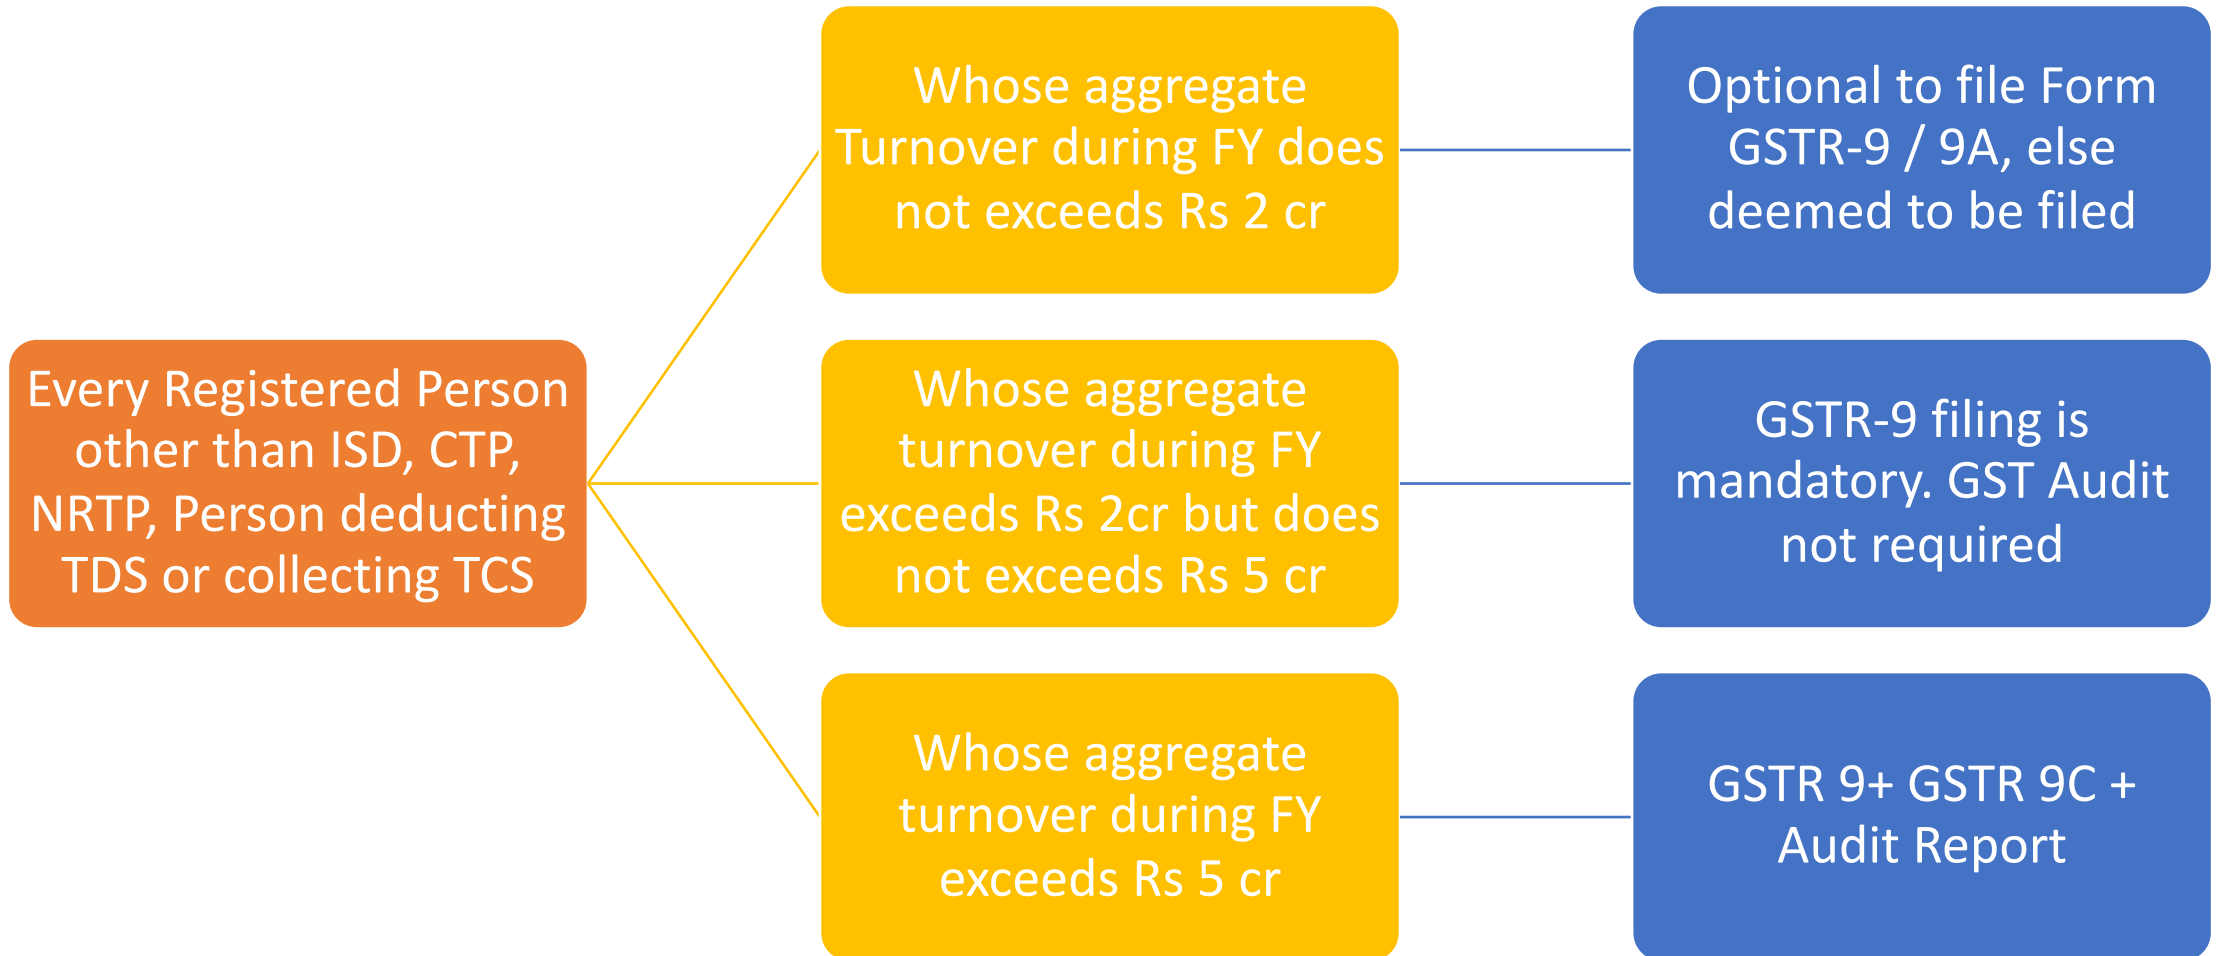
Every Registered Person other than ISD, CTP, NRTP, Person deducting TDS or collecting TCS

Whose aggregate Turnover during FY does not exceeds Rs 2 cr

Optional to file Form GSTR-9 / 9A, else deemed to be filed

Whose aggregate turnover during FY exceeds Rs 2cr but does not exceeds Rs 5 cr

GSTR-9 filing is mandatory. GST Audit not required

Whose aggregate turnover during FY exceeds Rs 5 cr

GSTR 9+ GSTR 9C + Audit Report